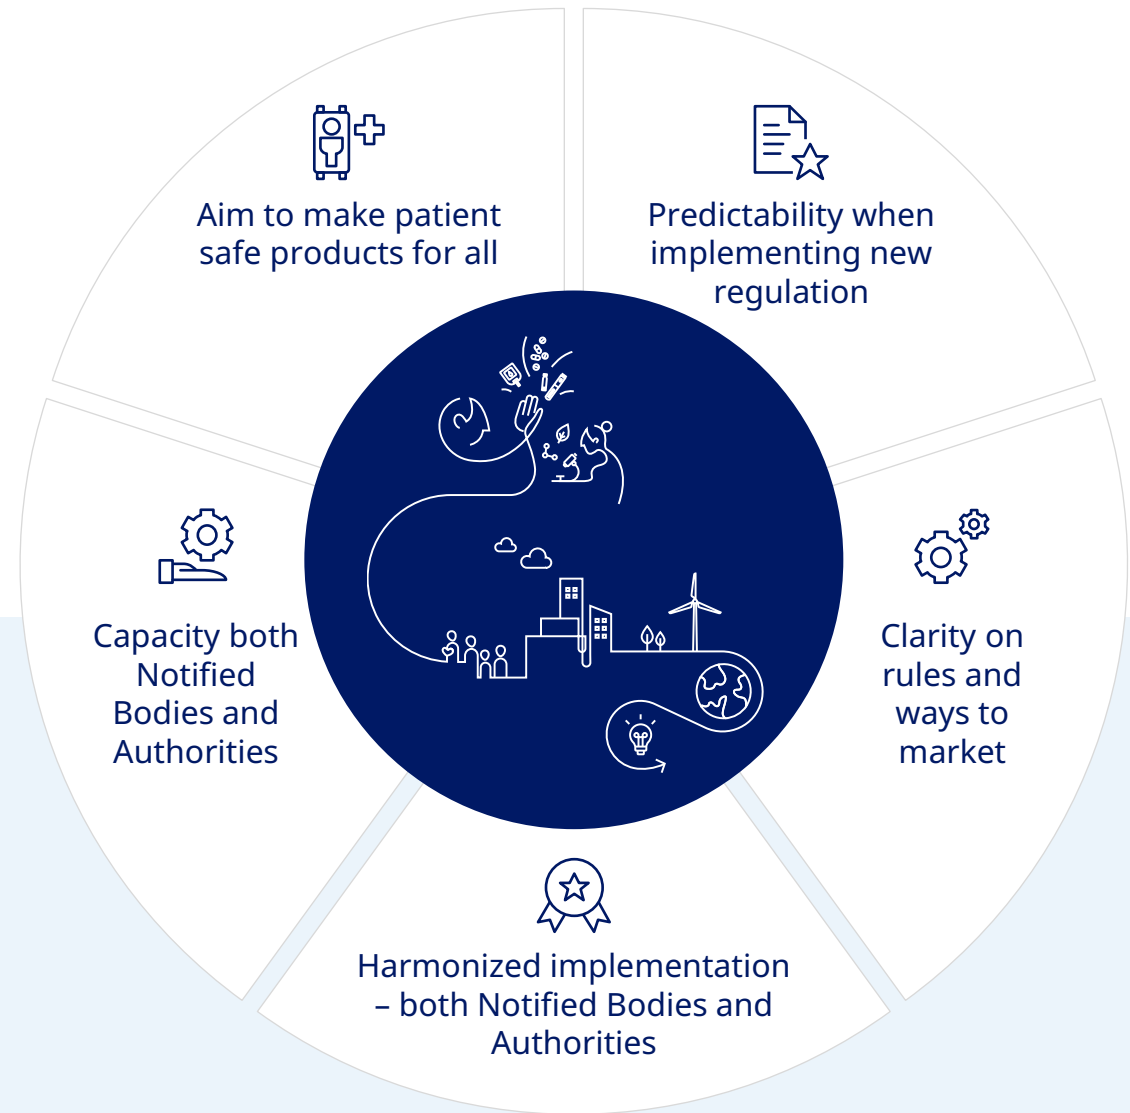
Aim to make patient safe products for all

Predictability when implementing new regulation

Clarity on rules and ways to market

Harmonized implementation – both Notified Bodies and Authorities

Capacity both Notified Bodies and Authorities